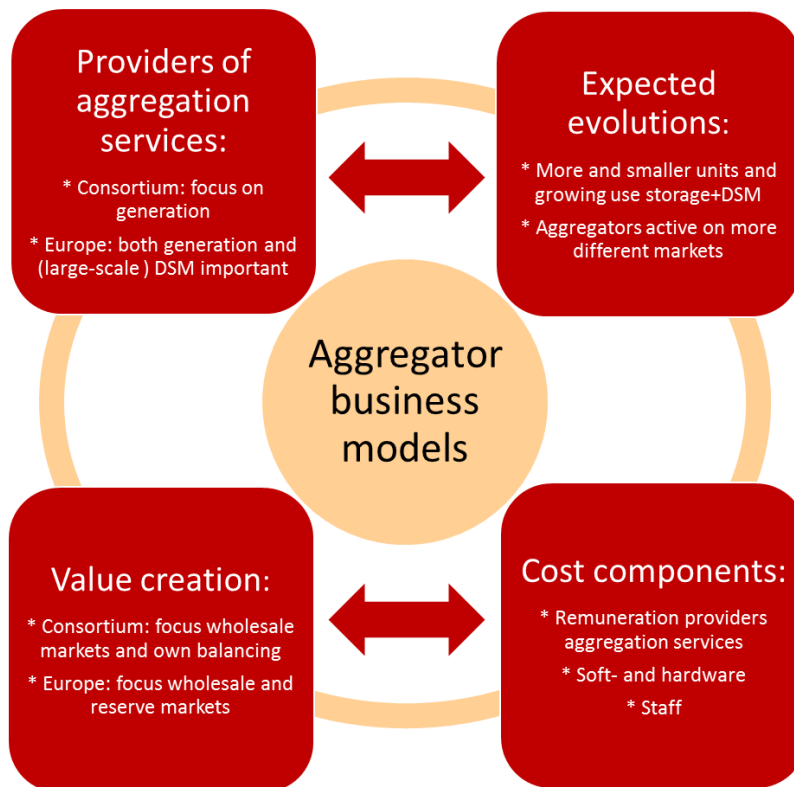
Providers of aggregation services:

* Consortium: focus on generation

* Europe: both generation and (large-scale ) DSM important

Expected evolutions:

* More and smaller units and growing use storage+DSM

* Aggregators active on more different markets

Aggregator business models

Value creation:

* Consortium: focus wholesale markets and own balancing

* Europe: focus wholesale and reserve markets

Cost components:

* Remuneration providers aggregation services

* Soft- and hardware

* Staff